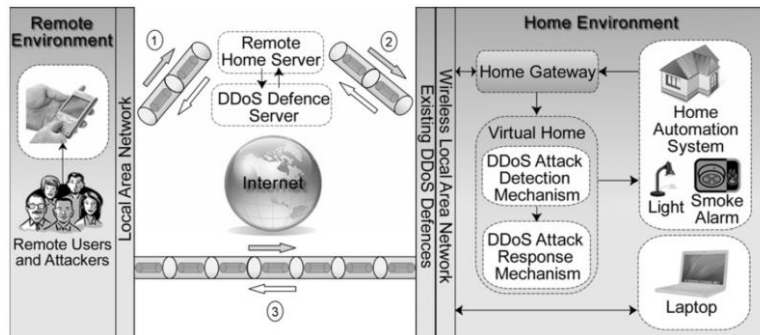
Remote Environment

Remote Users and Attackers

Local Area Network

1

Remote Home Server

DDoS Defence Server

2

Internet

3

Wireless Local Area Network

Existing DDoS Defences

Home Environment

Home Gateway

Virtual Home

DDoS Attack Detection Mechanism

DDoS Attack Response Mechanism

Home Automation System

Light

Smoke Alarm

Laptop